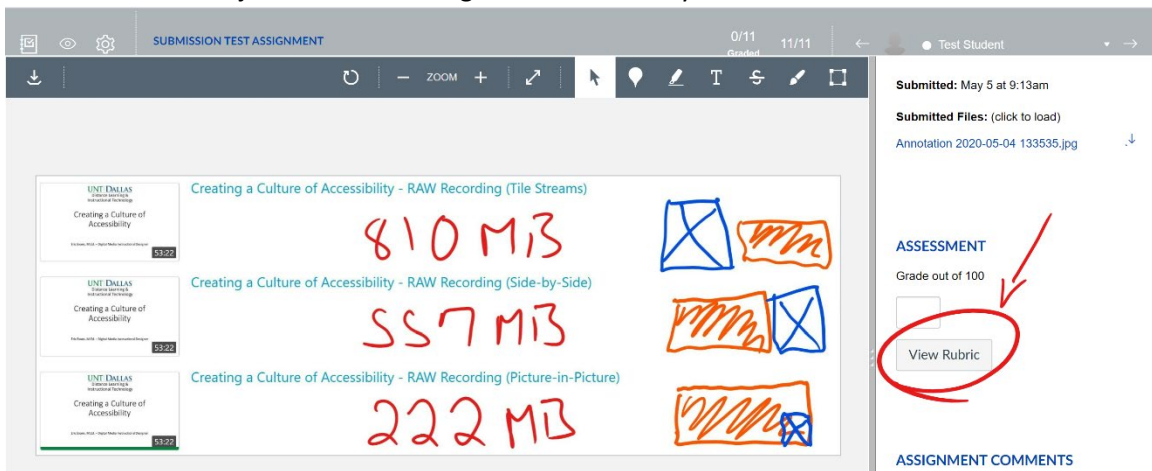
SUBMISSION TEST ASSIGNMENT

0/11
Graded

11/11

Test Student

ZOOM

Submitted: May 5 at 9:13am

Submitted Files: (click to load)

Annotation 2020-05-04 133535.jpg

UNT DALLAS
Distance Learning & Instructional Technology
Creating a Culture of Accessibility
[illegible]
53:22

Creating a Culture of Accessibility - RAW Recording (Tile Streams)

810 MiB

UNT DALLAS
Distance Learning & Instructional Technology
Creating a Culture of Accessibility
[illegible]
53:22

Creating a Culture of Accessibility - RAW Recording (Side-by-Side)

557 MiB

UNT DALLAS
Distance Learning & Instructional Technology
Creating a Culture of Accessibility
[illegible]
53:22

Creating a Culture of Accessibility - RAW Recording (Picture-in-Picture)

222 MiB

ASSESSMENT

Grade out of 100

View Rubric

ASSIGNMENT COMMENTS